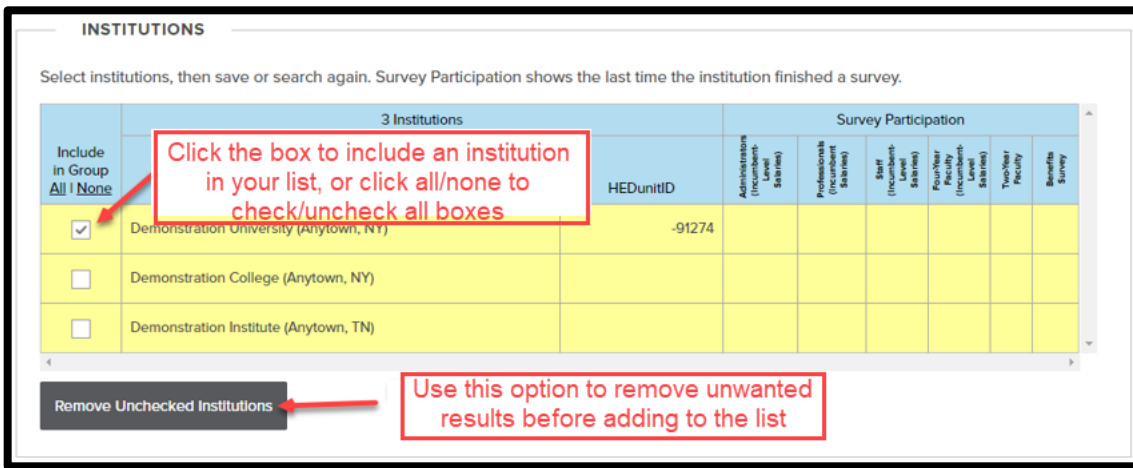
INSTITUTIONS

Select institutions, then save or search again. Survey Participation shows the last time the institution finished a survey.

Click the box to include an institution in your list, or click all/none to check/uncheck all boxes

| Include in Group All I None | 3 Institutions | HEDunitID | Administrators (Incumbent-Level Salaries) | Professionals (Incumbent Salaries) | Staff (Incumbent-Level Salaries) | Four-Year Faculty (Incumbent-Level Salaries) | Two-Year Faculty | Benefits Survey |
|---|---|---|---|---|---|---|---|---|
| ✓ | Demonstration University (Anytown, NY) | -91274 | | | | | | |
| | Demonstration College (Anytown, NY) | | | | | | | |
| | Demonstration Institute (Anytown, TN) | | | | | | | |

Survey Participation

Remove Unchecked Institutions

Use this option to remove unwanted results before adding to the list